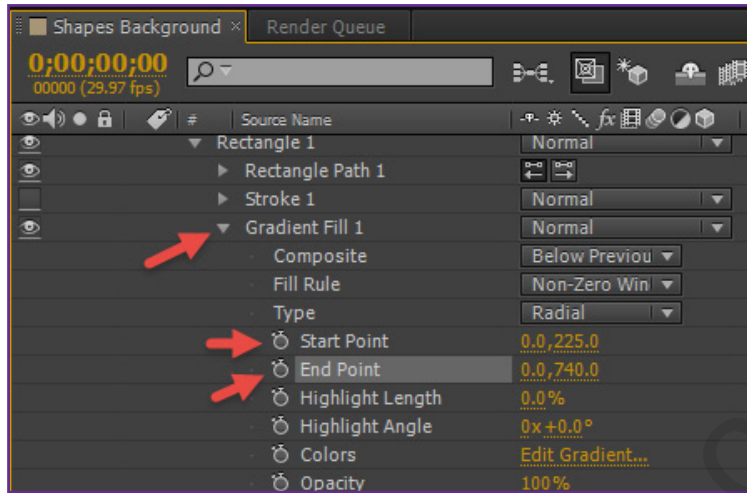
Shapes Background ×
Render Queue

0;00;00;00
00000 (29.97 fps)

Source Name

Rectangle 1 | Normal
Rectangle Path 1 |
Stroke 1 | Normal
Gradient Fill 1 | Normal
Composite | Below Previou
Fill Rule | Non-Zero Win
Type | Radial
Start Point | 0.0,225.0
End Point | 0.0,740.0
Highlight Length | 0.0%
Highlight Angle | 0x +0.0°
Colors | Edit Gradient...
Opacity | 100%